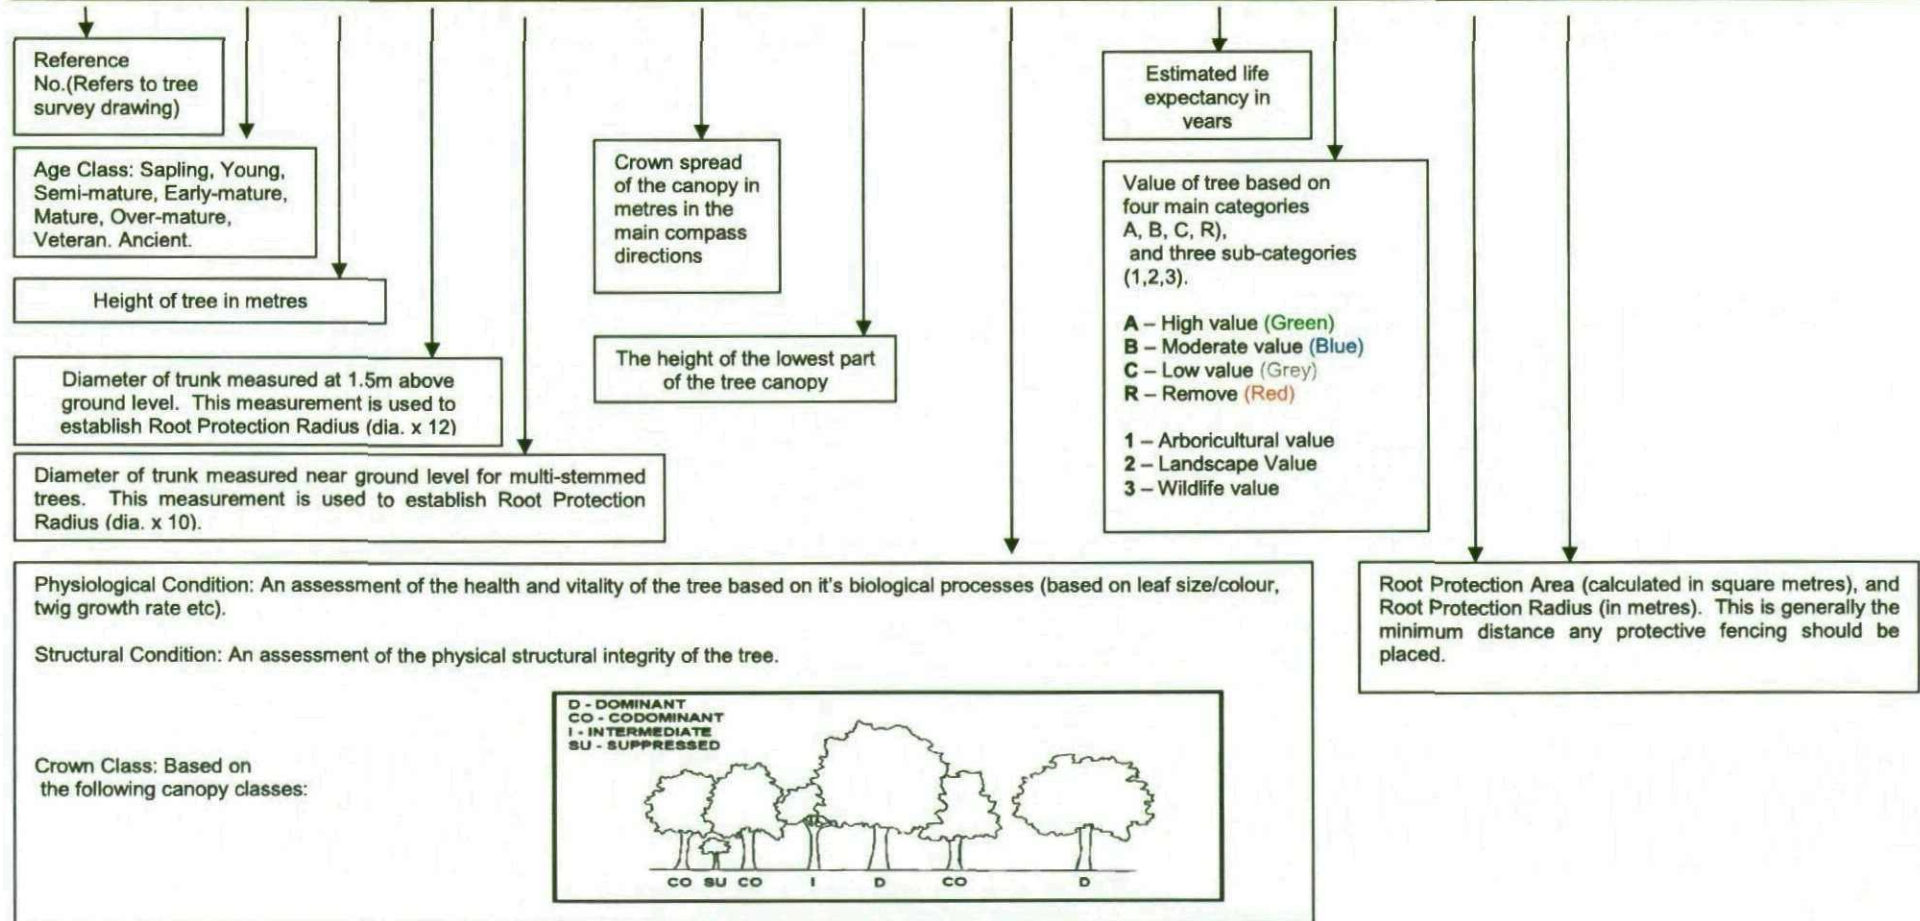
Reference No.(Refers to tree survey drawing)

Age Class: Sapling, Young, Semi-mature, Early-mature, Mature, Over-mature, Veteran. Ancient.

Height of tree in metres

Diameter of trunk measured at 1.5m above ground level. This measurement is used to establish Root Protection Radius (dia. x 12)

Diameter of trunk measured near ground level for multi-stemmed trees. This measurement is used to establish Root Protection Radius (dia. x 10).

Crown spread of the canopy in metres in the main compass directions

The height of the lowest part of the tree canopy

Estimated life expectancy in vears

Value of tree based on four main categories A, B, C, R), and three sub-categories (1,2,3).

A – High value (Green)
B – Moderate value (Blue)
C – Low value (Grey)
R – Remove (Red)

1 – Arboricultural value
2 – Landscape Value
3 – Wildlife value

Physiological Condition: An assessment of the health and vitality of the tree based on it's biological processes (based on leaf size/colour, twig growth rate etc).

Structural Condition: An assessment of the physical structural integrity of the tree.

Crown Class: Based on the following canopy classes:

D - DOMINANT
CO - CODOMINANT
I - INTERMEDIATE
SU - SUPPRESSED

CO SU CO I D CO D

Root Protection Area (calculated in square metres), and Root Protection Radius (in metres). This is generally the minimum distance any protective fencing should be placed.